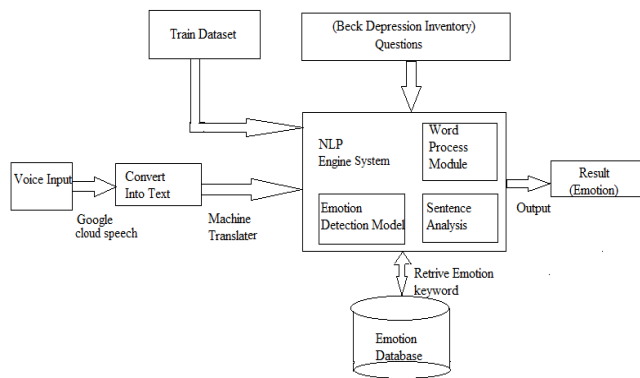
Train Dataset

(Beck Depression Inventory) Questions

NLP Engine System

Word Process Module

Voice Input

Convert Into Text

Result (Emotion)

Emotion Detection Model

Sentence Analysis

Output

Google cloud speech

Machine Translater

Retrive Emotion keyword

Emotion Database